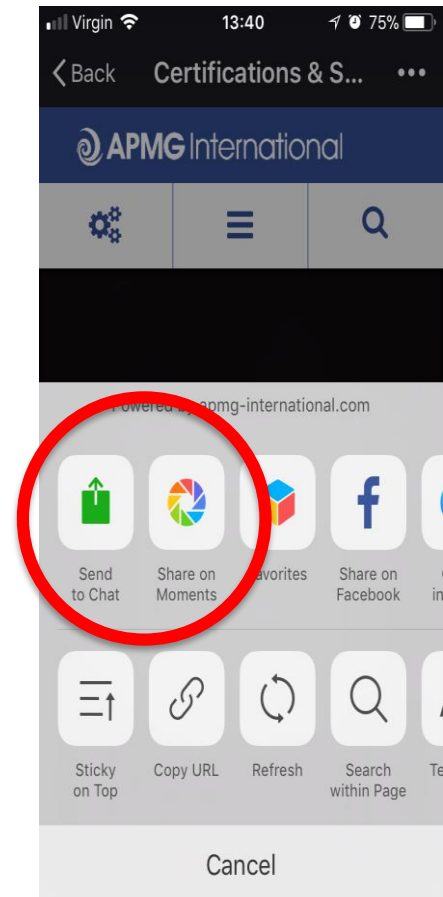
Virgin 13:40 75%

Back Certifications & S... •••

APMG International

Powered by apmg-international.com

Send to Chat

Share on Moments

avorites

Share on Facebook

Sticky on Top

Copy URL

Refresh

Search within Page

Cancel